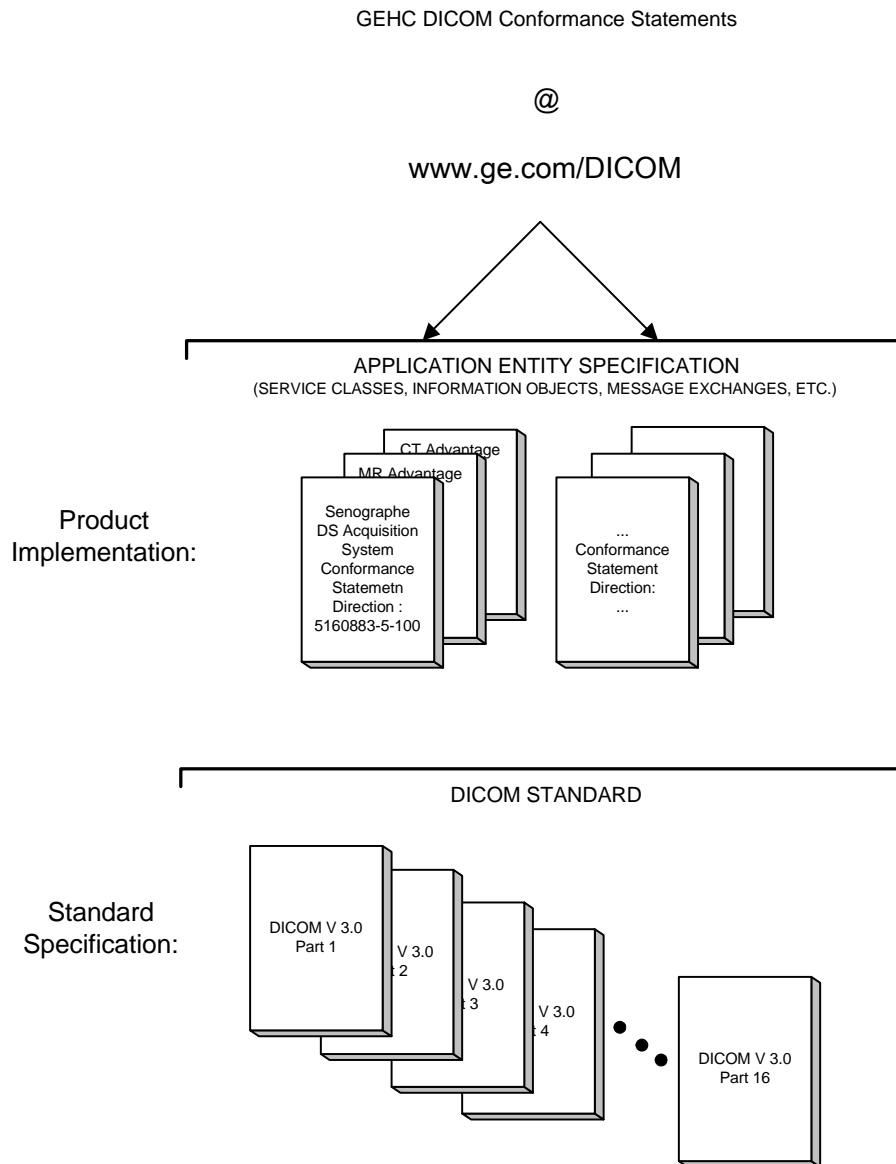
GEHC DICOM Conformance Statements

@

www.ge.com/DICOM

APPLICATION ENTITY SPECIFICATION
(SERVICE CLASSES, INFORMATION OBJECTS, MESSAGE EXCHANGES, ETC.)

CT Advantage

MR Advantage

Product Implementation:

Senographe DS Acquisition System Conformance Statemetn Direction : 5160883-5-100

... Conformance Statement Direction: ...

DICOM STANDARD

Standard Specification:

DICOM V 3.0 Part 1

V 3.0 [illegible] 2

V 3.0 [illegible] 3

V 3.0 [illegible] 4

DICOM V 3.0 Part 16